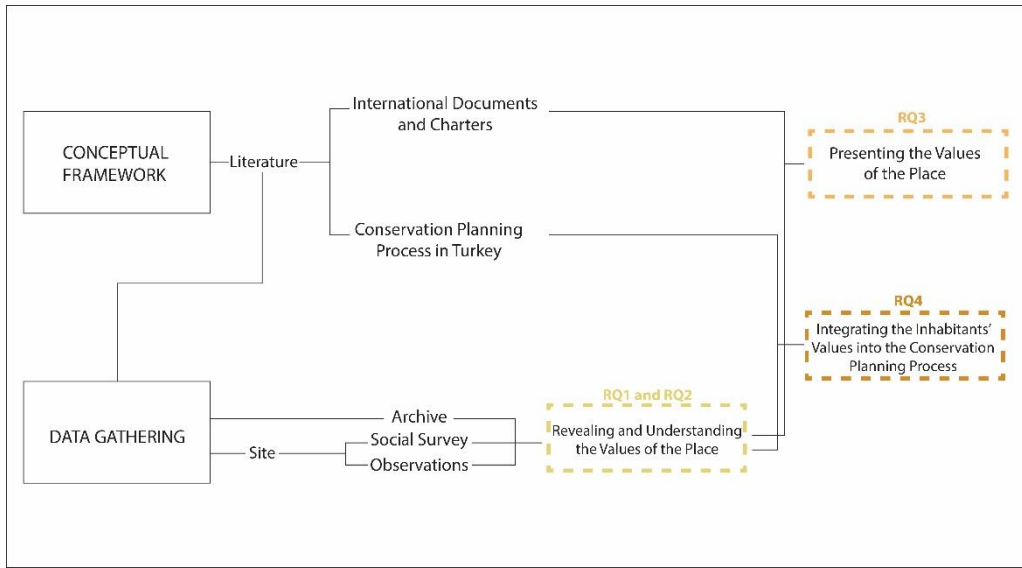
CONCEPTUAL FRAMEWORK

Literature

International Documents and Charters

Conservation Planning Process in Turkey

RQ3

Presenting the Values of the Place

RQ4

Integrating the Inhabitants' Values into the Conservation Planning Process

DATA GATHERING

Site

Archive

Social Survey

Observations

RQ1 and RQ2

Revealing and Understanding the Values of the Place